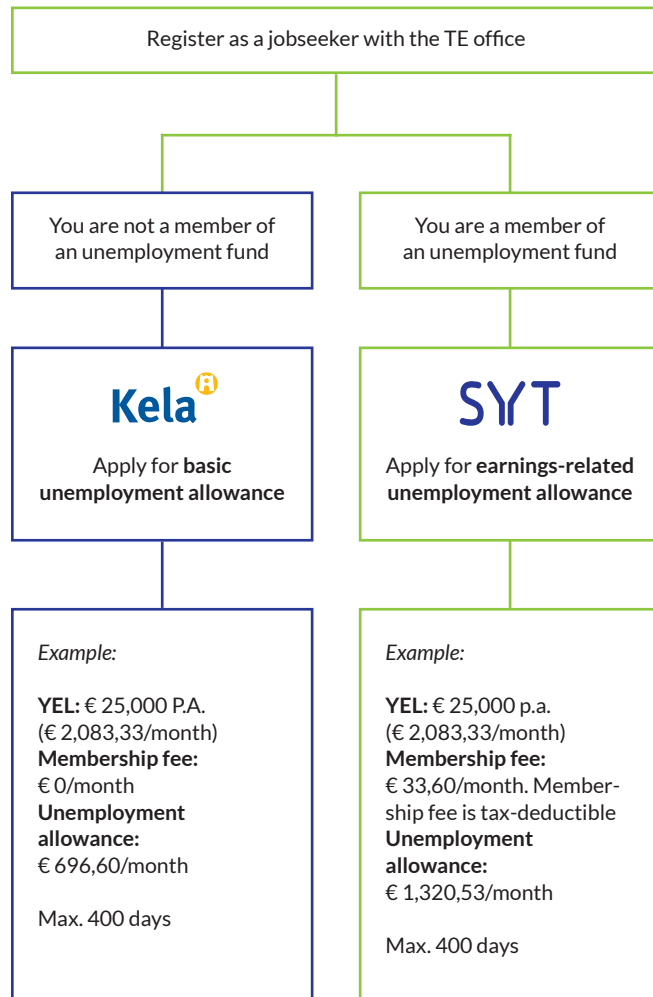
Register as a jobseeker with the TE office

You are not a member of an unemployment fund

Kela

Apply for **basic unemployment allowance**

*Example:*

**YEL:** € 25,000 P.A. (€ 2,083,33/month)
**Membership fee:** € 0/month
**Unemployment allowance:** € 696,60/month

Max. 400 days

You are a member of an unemployment fund

SYT

Apply for **earnings-related unemployment allowance**

*Example:*

**YEL:** € 25,000 p.a. (€ 2,083,33/month)
**Membership fee:** € 33,60/month. Membership fee is tax-deductible
**Unemployment allowance:** € 1,320,53/month

Max. 400 days